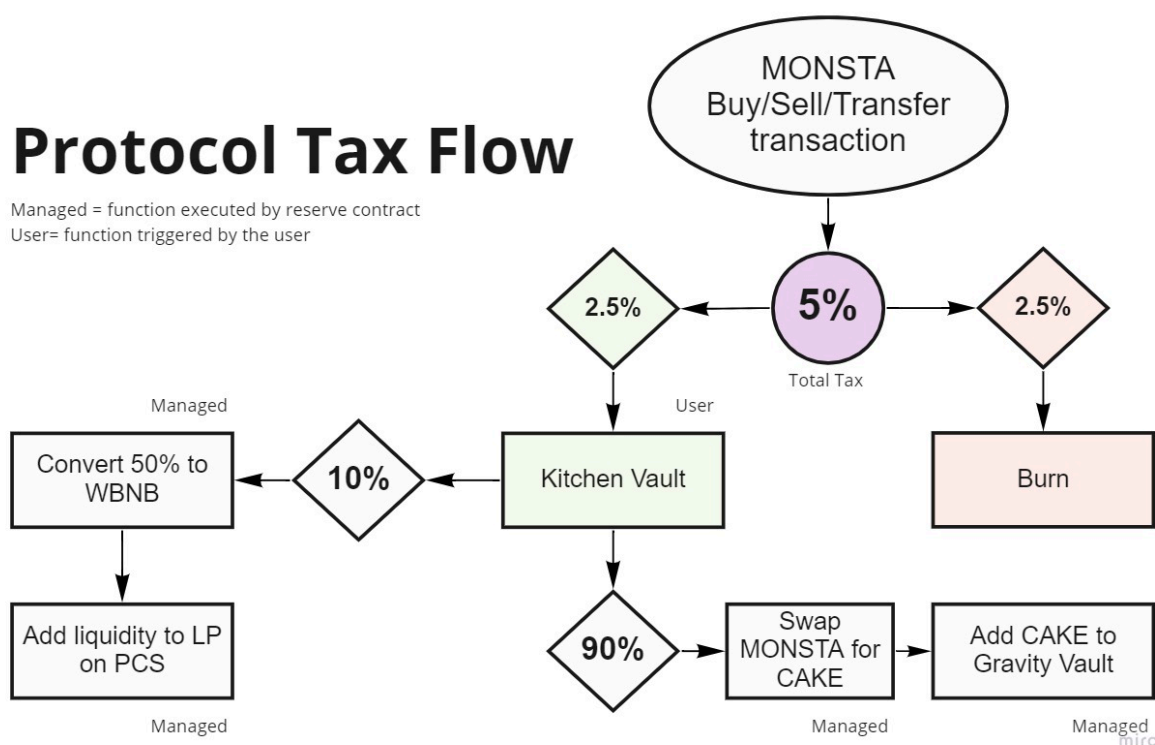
MONSTA Buy/Sell/Transfer transaction

Protocol Tax Flow

Managed = function executed by reserve contract
User= function triggered by the user

2.5%

5%

Total Tax

2.5%

Managed

User

Convert 50% to WBNB

10%

Kitchen Vault

Burn

Add liquidity to LP on PCS

90%

Swap MONSTA for CAKE

Add CAKE to Gravity Vault

Managed

Managed

Managed

miro